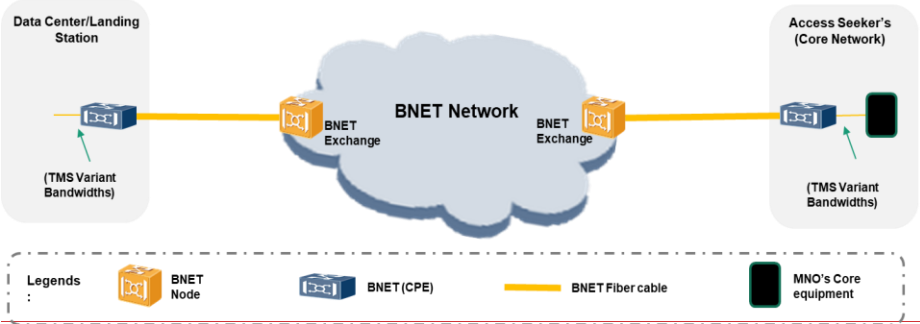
Data Center/Landing Station

(TMS Variant Bandwidths)

BNET Exchange

BNET Network

BNET Exchange

Access Seeker's (Core Network)

(TMS Variant Bandwidths)

Legends :

BNET Node

BNET (CPE)

BNET Fiber cable

MNO's Core equipment